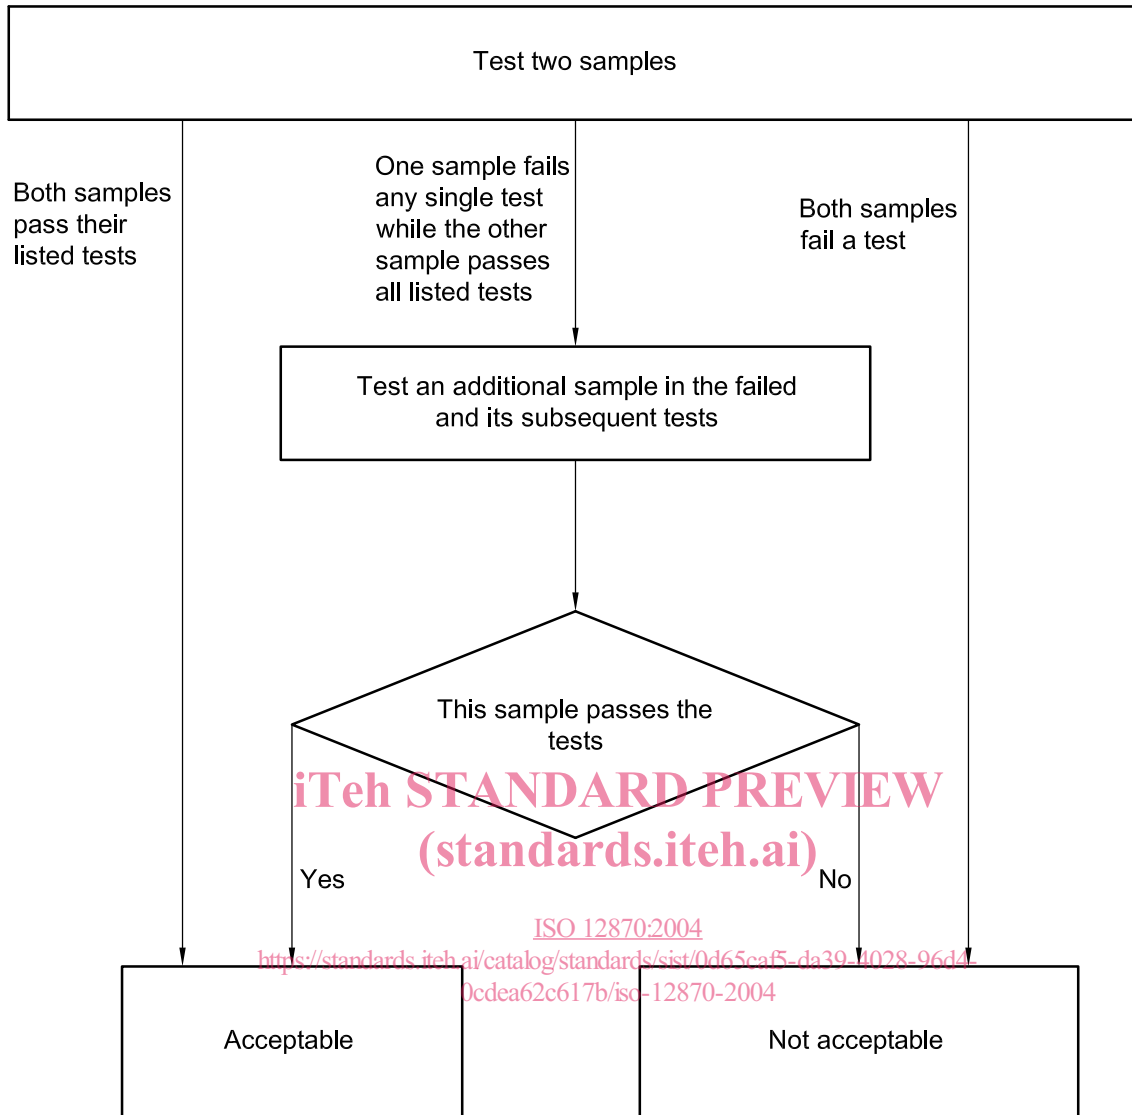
Test two samples

Both samples pass their listed tests

One sample fails any single test while the other sample passes all listed tests

Both samples fail a test

Test an additional sample in the failed and its subsequent tests

This sample passes the tests

iTeh STANDARD PREVIEW
(standards.iteh.ai)

Yes

No

ISO 12870:2004
https://standards.iteh.ai/catalog/standards/sist/0d65caf5-da39-4028-96d4-0cdea62c617b/iso-12870-2004

Acceptable

Not acceptable